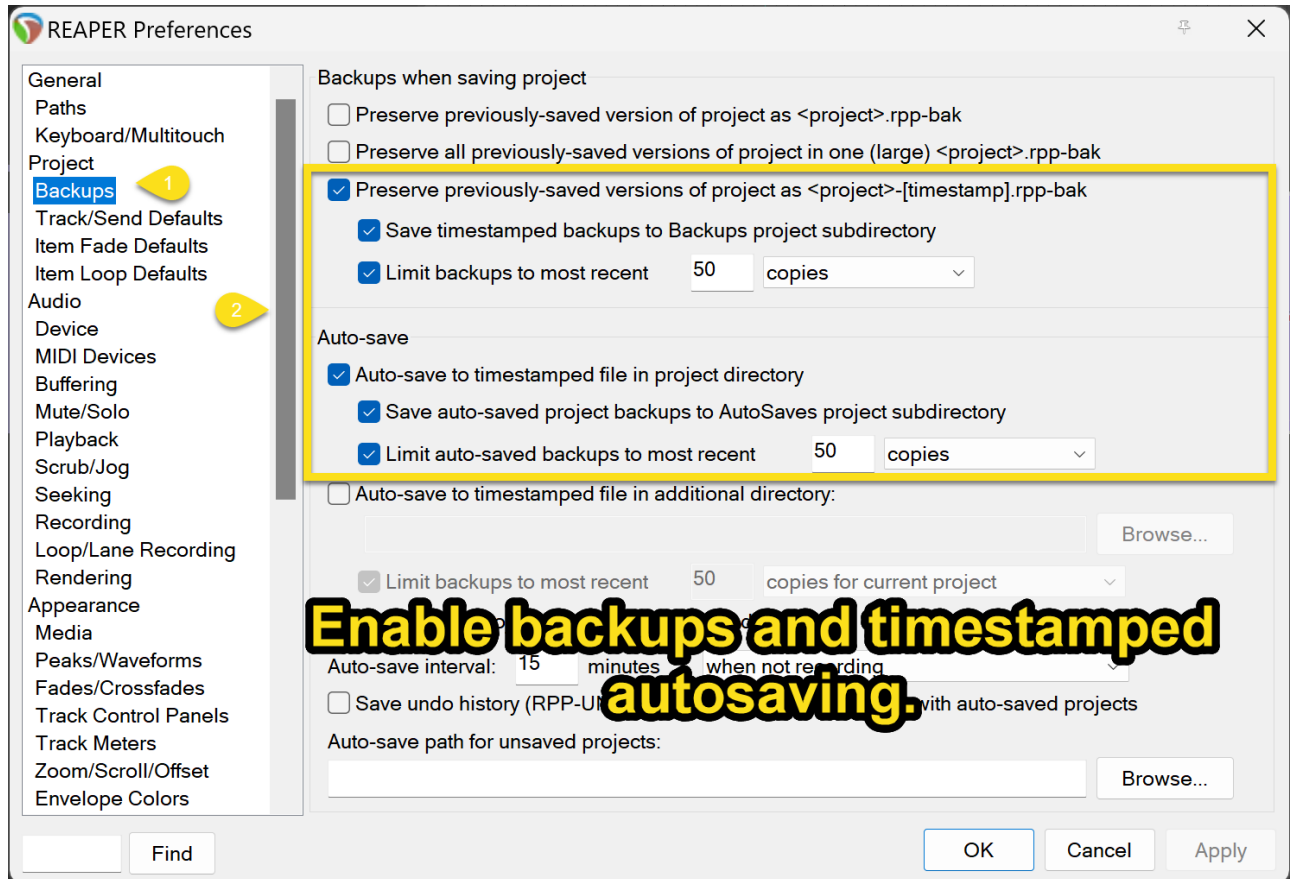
REAPER Preferences

General
Paths
Keyboard/Multitouch
Project
Backups
Track/Send Defaults
Item Fade Defaults
Item Loop Defaults
Audio
Device
MIDI Devices
Buffering
Mute/Solo
Playback
Scrub/Jog
Seeking
Recording
Loop/Lane Recording
Rendering
Appearance
Media
Peaks/Waveforms
Fades/Crossfades
Track Control Panels
Track Meters
Zoom/Scroll/Offset
Envelope Colors

1
2

Backups when saving project
Preserve previously-saved version of project as <project>.rpp-bak
Preserve all previously-saved versions of project in one (large) <project>.rpp-bak
Preserve previously-saved versions of project as <project>-[timestamp].rpp-bak
Save timestamped backups to Backups project subdirectory
Limit backups to most recent 50 copies

Auto-save
Auto-save to timestamped file in project directory
Save auto-saved project backups to AutoSaves project subdirectory
Limit auto-saved backups to most recent 50 copies
Auto-save to timestamped file in additional directory:
Browse...
Limit backups to most recent 50 copies for current project
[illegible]
Auto-save interval: 15 minutes when not recording
Save undo history (RPP-U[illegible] with auto-saved projects
Auto-save path for unsaved projects:
Browse...

Enable backups and timestamped autosaving.

Find
OK
Cancel
Apply